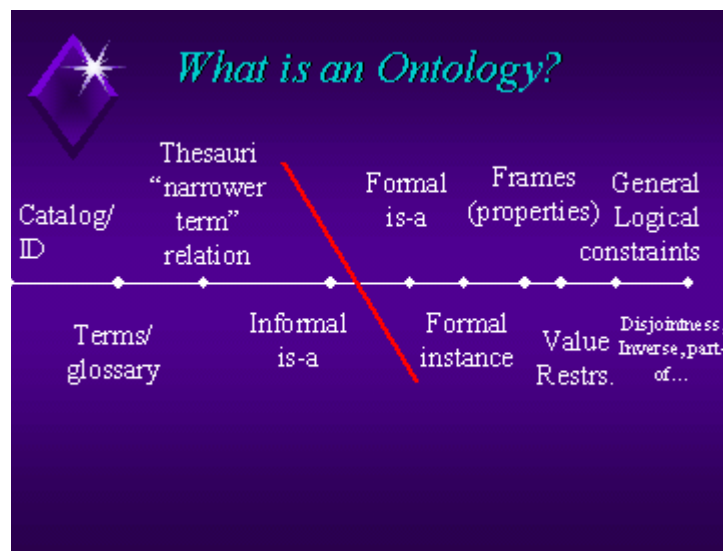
What is an Ontology?

Catalog/ ID

Thesauri "narrower term" relation

Formal is-a

Frames (properties)

General Logical constraints

Terms/ glossary

Informal is-a

Formal instance

Value Restrs.

Disjointness Inverse, part-of...